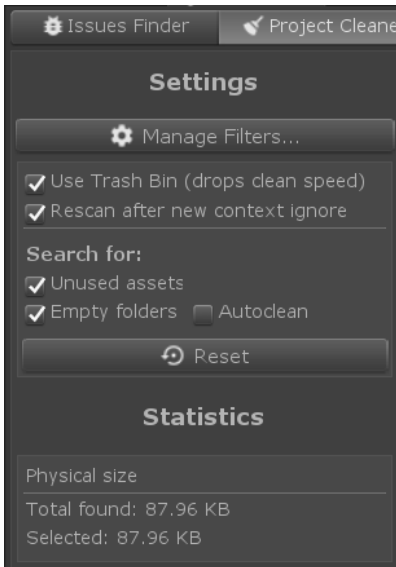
Issues Finder
Project Cleane

Settings

Manage Filters...

Use Trash Bin (drops clean speed)
Rescan after new context ignore

Search for:
Unused assets
Empty folders
Autoclean

Reset

Statistics

Physical size
Total found: 87.96 KB
Selected: 87.96 KB